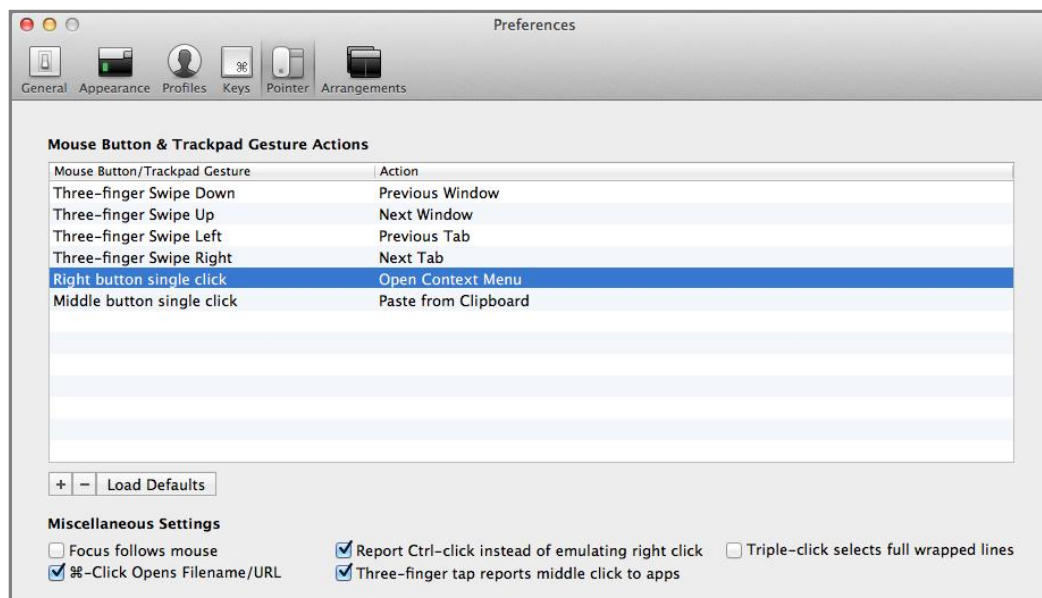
Preferences

General Appearance Profiles Keys Pointer Arrangements

Mouse Button & Trackpad Gesture Actions

| Mouse Button/Trackpad Gesture | Action |
|---|---|
| Three-finger Swipe Down | Previous Window |
| Three-finger Swipe Up | Next Window |
| Three-finger Swipe Left | Previous Tab |
| Three-finger Swipe Right | Next Tab |
| Right button single click | Open Context Menu |
| Middle button single click | Paste from Clipboard |

+ − Load Defaults

Miscellaneous Settings

Focus follows mouse
⌘-Click Opens Filename/URL
Report Ctrl-click instead of emulating right click
Three-finger tap reports middle click to apps
Triple-click selects full wrapped lines